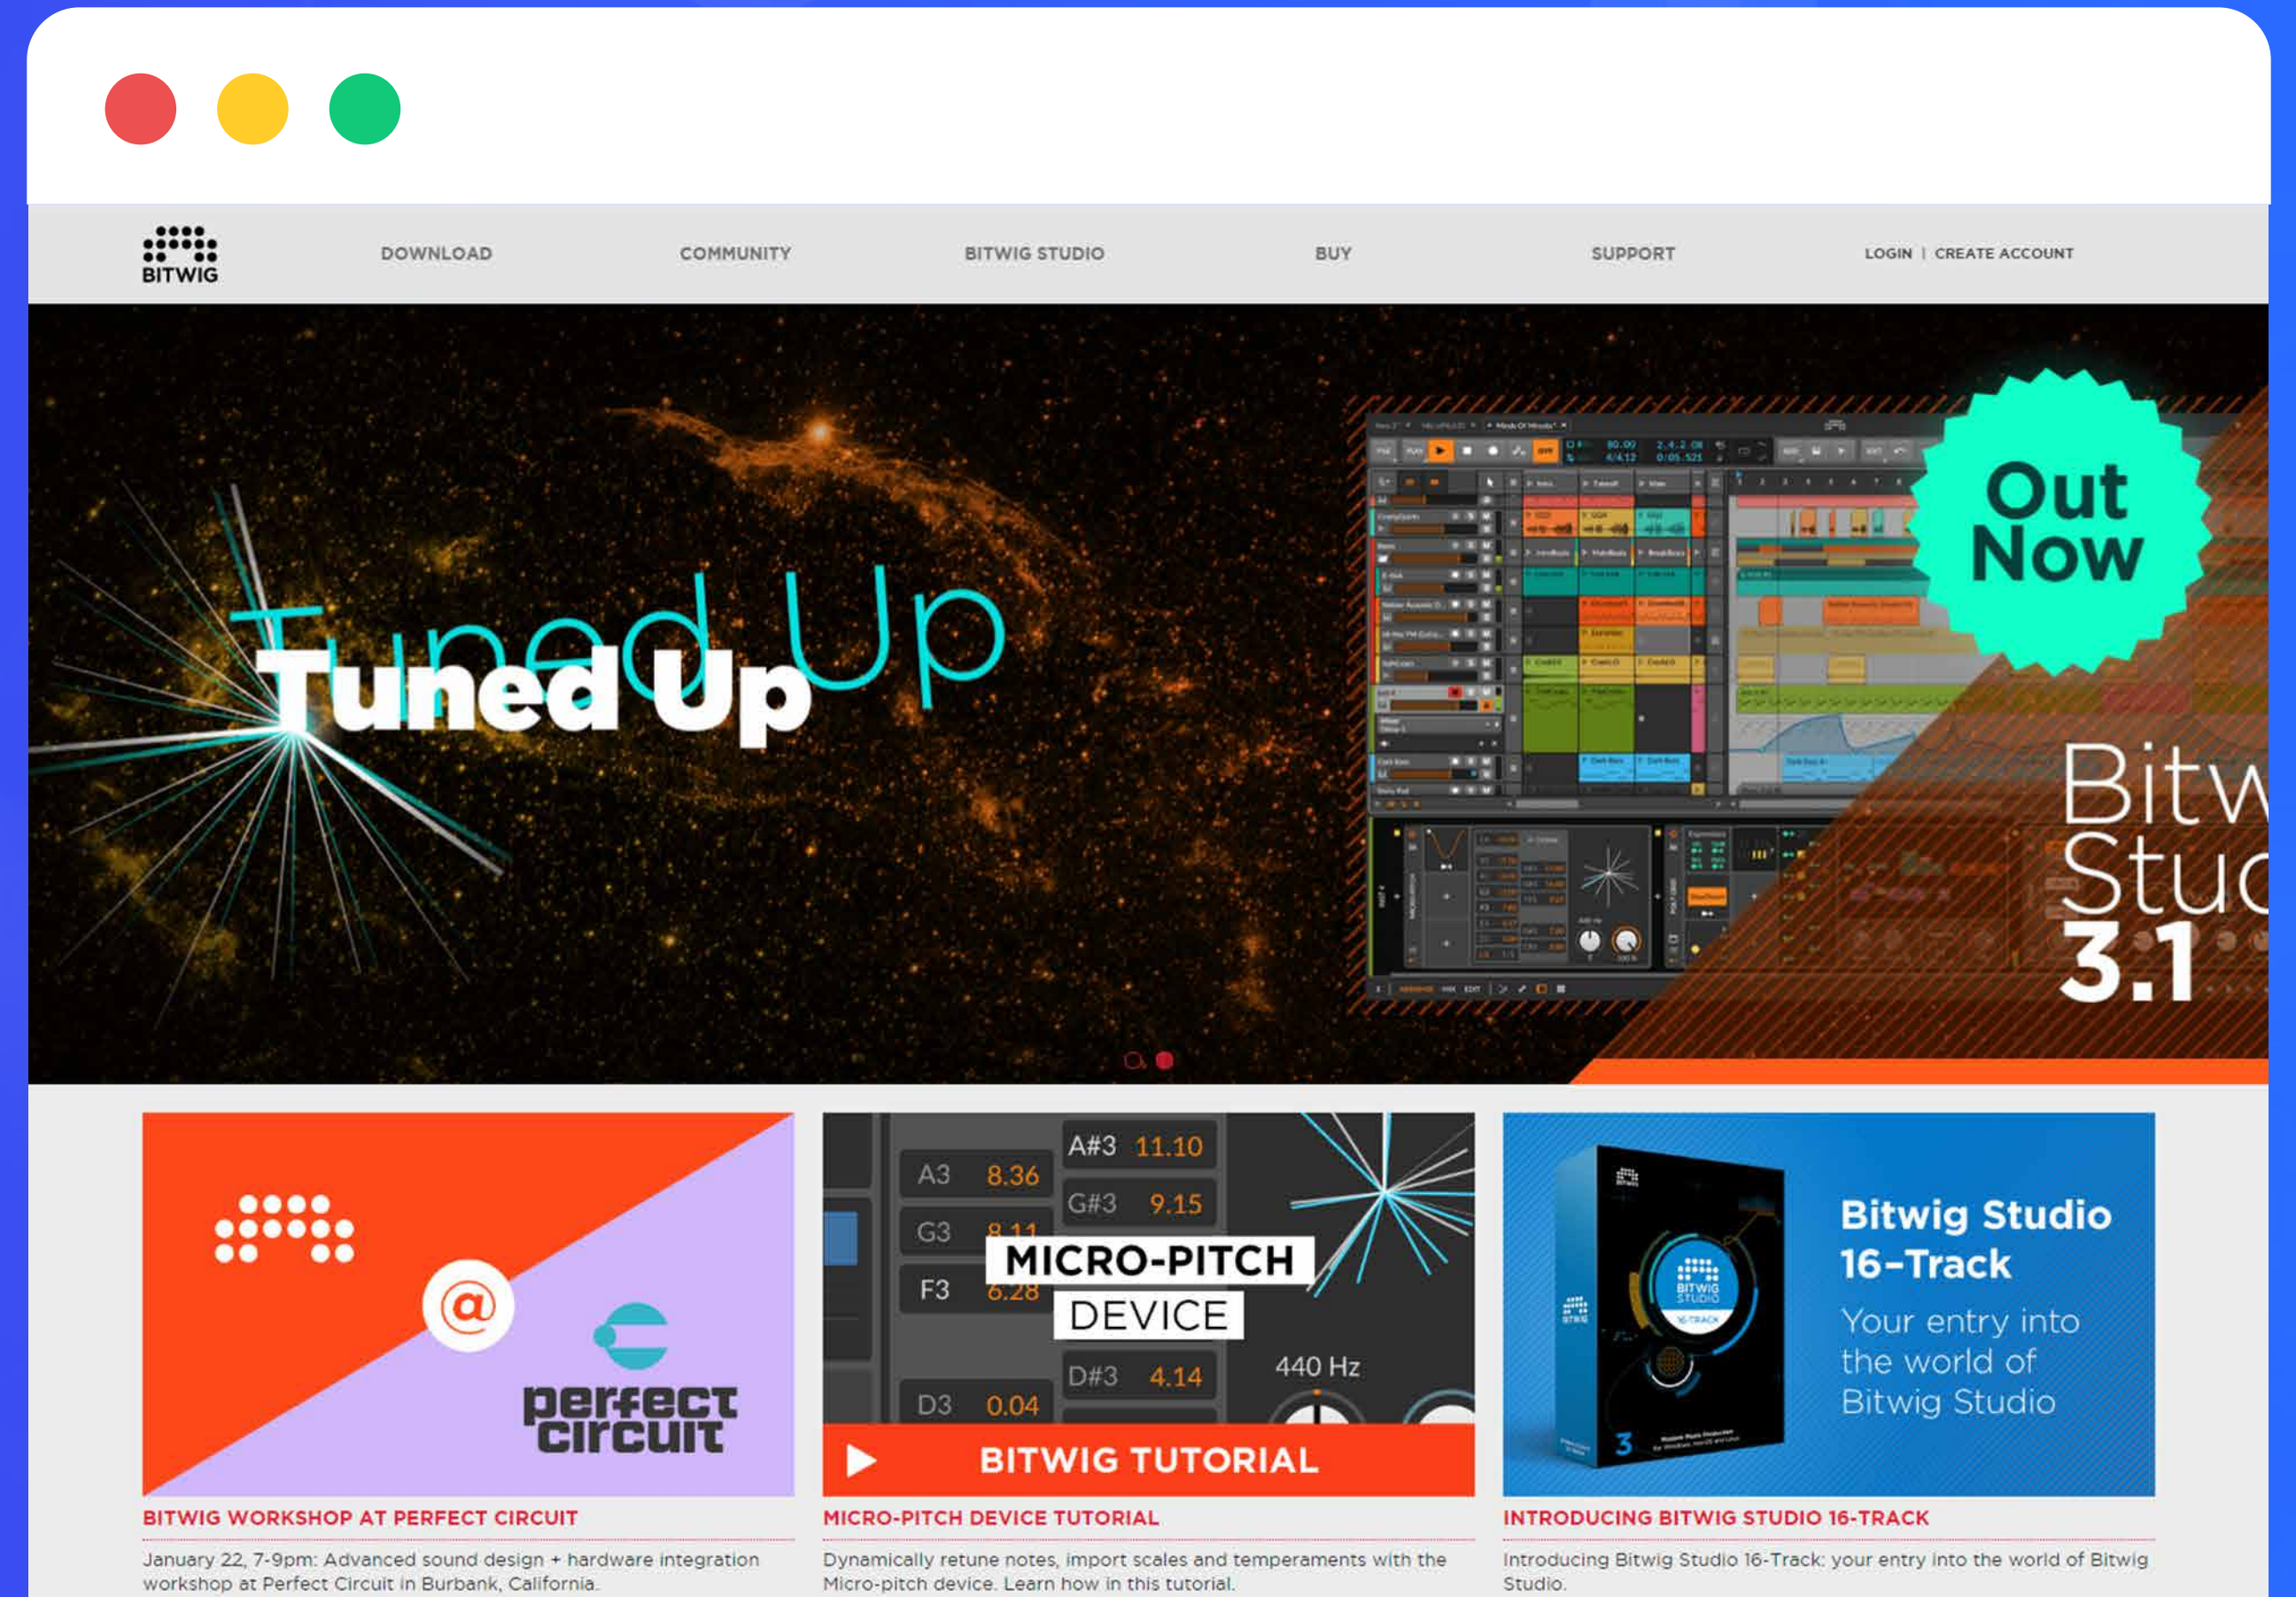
BITWIG

DOWNLOAD

COMMUNITY

BITWIG STUDIO

BUY

SUPPORT

LOGIN | CREATE ACCOUNT

Tuned Up

Tuned Up

Out Now

Bitw
Stu
3.1

@

perfect circuit

A#3 11.10
A3 8.36
G#3 9.15
G3 8.11
F3 6.28
MICRO-PITCH DEVICE
D#3 4.14
440 Hz
D3 0.04
BITWIG TUTORIAL

Bitwig Studio 16-Track
Your entry into the world of Bitwig Studio

BITWIG WORKSHOP AT PERFECT CIRCUIT

January 22, 7-9pm: Advanced sound design + hardware integration workshop at Perfect Circuit in Burbank, California.

MICRO-PITCH DEVICE TUTORIAL

Dynamically retune notes, import scales and temperaments with the Micro-pitch device. Learn how in this tutorial.

INTRODUCING BITWIG STUDIO 16-TRACK

Introducing Bitwig Studio 16-Track: your entry into the world of Bitwig Studio.